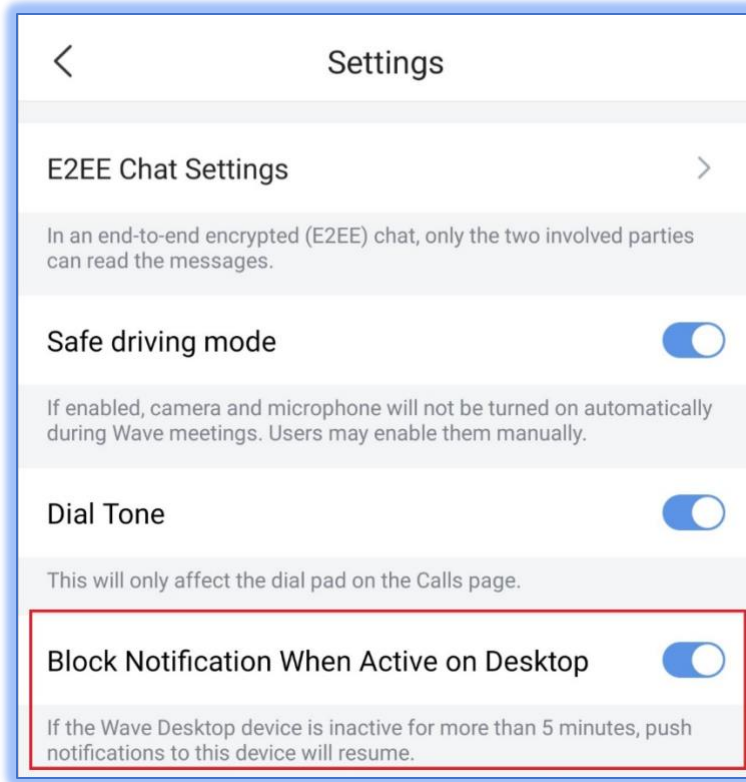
Settings

E2EE Chat Settings

In an end-to-end encrypted (E2EE) chat, only the two involved parties can read the messages.

Safe driving mode

If enabled, camera and microphone will not be turned on automatically during Wave meetings. Users may enable them manually.

Dial Tone

This will only affect the dial pad on the Calls page.

Block Notification When Active on Desktop

If the Wave Desktop device is inactive for more than 5 minutes, push notifications to this device will resume.